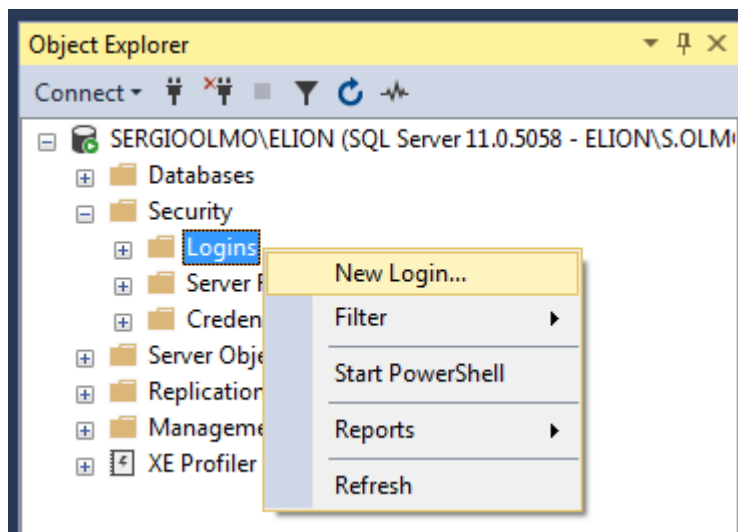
Object Explorer

Connect

SERGIOOLMO\ELION (SQL Server 11.0.5058 - ELION\S.OLM

Databases

Security

Logins

Server F

Creden

Server Obje

Replication

Manageme

XE Profiler

New Login...

Filter

Start PowerShell

Reports

Refresh